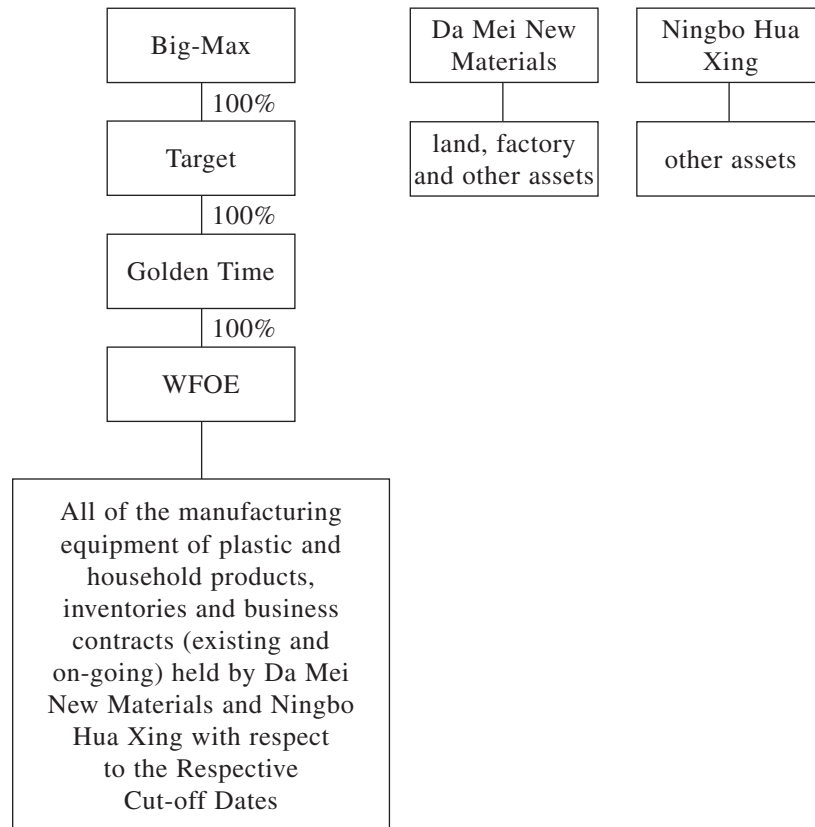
Big-Max

100%

Target

100%

Golden Time

100%

WFOE

All of the manufacturing equipment of plastic and household products, inventories and business contracts (existing and on-going) held by Da Mei New Materials and Ningbo Hua Xing with respect to the Respective Cut-off Dates

Da Mei New Materials

land, factory and other assets

Ningbo Hua Xing

other assets